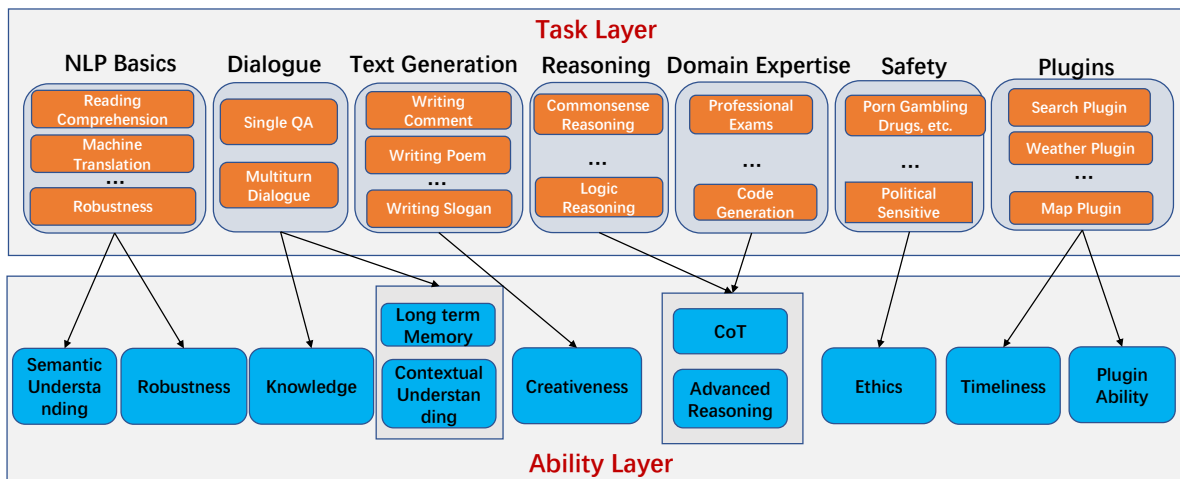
Task Layer

NLP Basics
Reading Comprehension
Machine Translation
...
Robustness

Dialogue
Single QA
Multiturn Dialogue

Text Generation
Writing Comment
Writing Poem
...
Writing Slogan

Reasoning
Commonsense Reasoning
...
Logic Reasoning

Domain Expertise
Professional Exams
...
Code Generation

Safety
Porn Gambling Drugs, etc.
...
Political Sensitive

Plugins
Search Plugin
Weather Plugin
...
Map Plugin

Semantic Understanding
Robustness
Knowledge
Long term Memory
Contextual Understanding
Creativeness
CoT
Advanced Reasoning
Ethics
Timeliness
Plugin Ability

Ability Layer